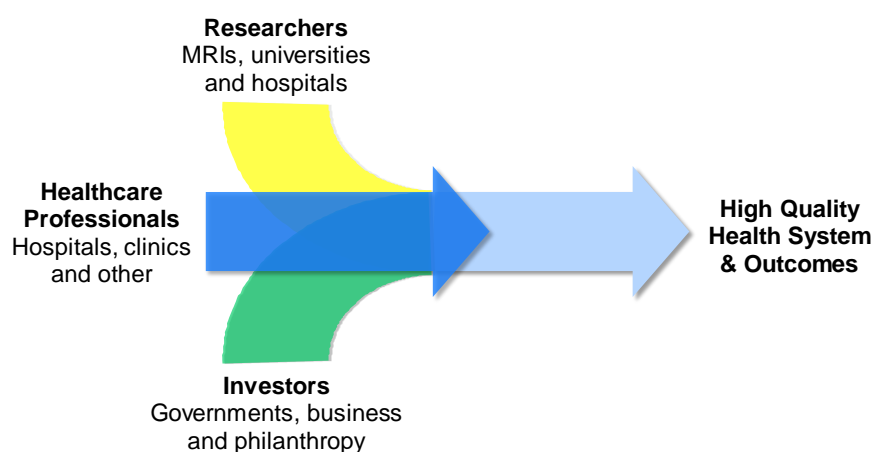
**Researchers**
MRIs, universities and hospitals

**Healthcare Professionals**
Hospitals, clinics and other

**Investors**
Governments, business and philanthropy

**High Quality Health System & Outcomes**